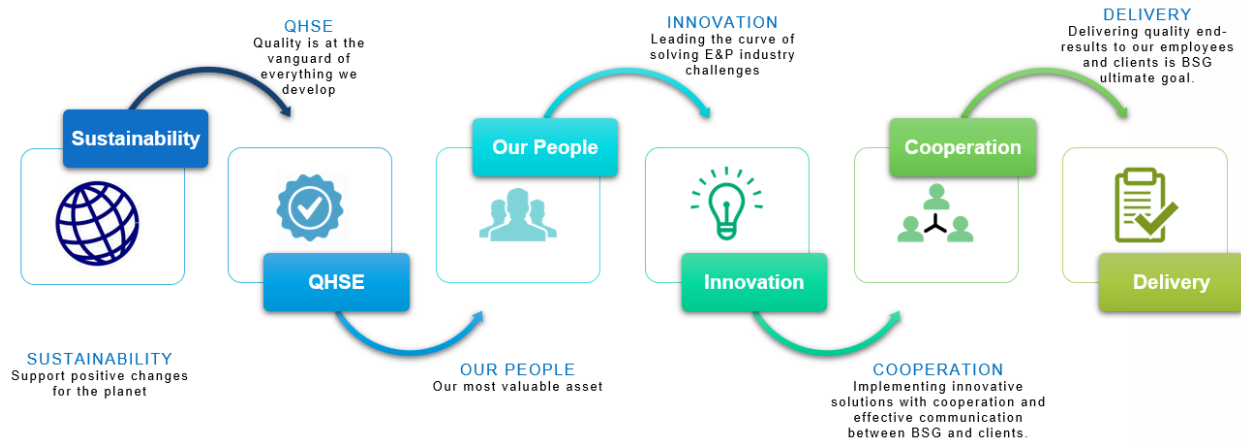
QHSE
Quality is at the vanguard of everything we develop

INNOVATION
Leading the curve of solving E&P industry challenges

DELIVERY
Delivering quality end-results to our employees and clients is BSG ultimate goal.

Sustainability

QHSE

Our People

Innovation

Cooperation

Delivery

SUSTAINABILITY
Support positive changes for the planet

OUR PEOPLE
Our most valuable asset

COOPERATION
Implementing innovative solutions with cooperation and effective communication between BSG and clients.